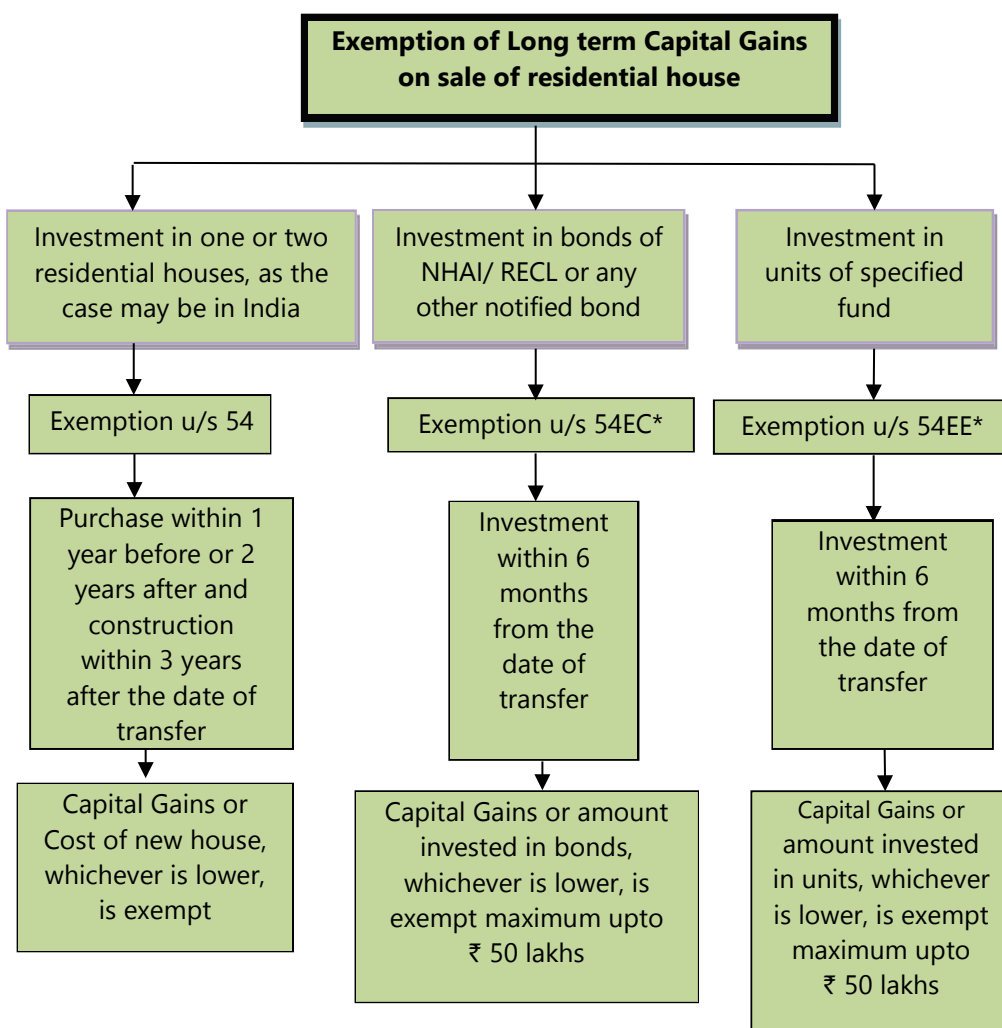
Exemption of Long term Capital Gains on sale of residential house

Investment in one or two residential houses, as the case may be in India

Exemption u/s 54

Purchase within 1 year before or 2 years after and construction within 3 years after the date of transfer

Capital Gains or Cost of new house, whichever is lower, is exempt

Investment in bonds of NHAI/ RECL or any other notified bond

Exemption u/s 54EC*

Investment within 6 months from the date of transfer

Capital Gains or amount invested in bonds, whichever is lower, is exempt maximum upto ₹ 50 lakhs

Investment in units of specified fund

Exemption u/s 54EE*

Investment within 6 months from the date of transfer

Capital Gains or amount invested in units, whichever is lower, is exempt maximum upto ₹ 50 lakhs